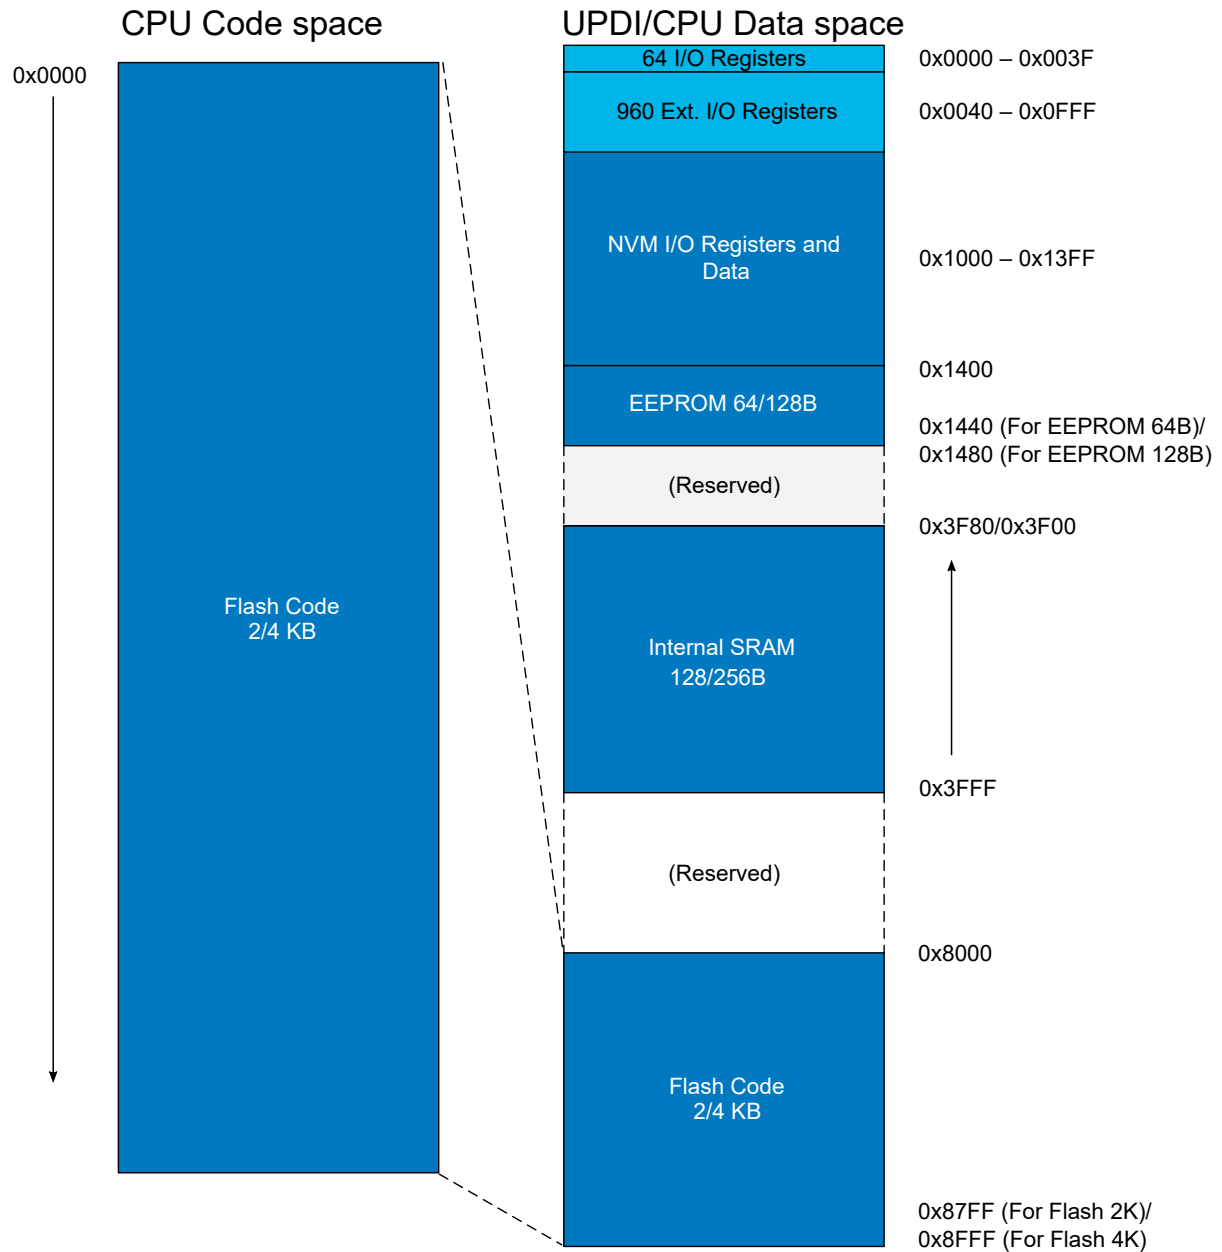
CPU Code space

0x0000

Flash Code
2/4 KB

UPDI/CPU Data space

64 I/O Registers

0x0000 – 0x003F

960 Ext. I/O Registers

0x0040 – 0x0FFF

NVM I/O Registers and Data

0x1000 – 0x13FF

0x1400

EEPROM 64/128B

0x1440 (For EEPROM 64B)/
0x1480 (For EEPROM 128B)

(Reserved)

0x3F80/0x3F00

Internal SRAM
128/256B

0x3FFF

(Reserved)

0x8000

Flash Code
2/4 KB

0x87FF (For Flash 2K)/
0x8FFF (For Flash 4K)